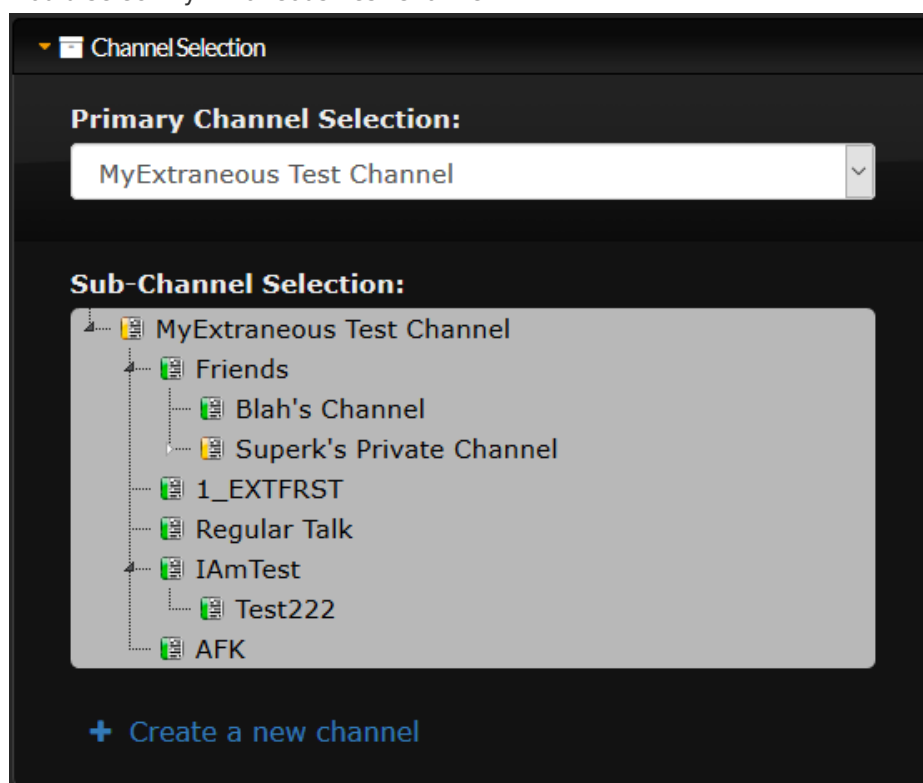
Channel Selection

Primary Channel Selection:

MyExtraneous Test Channel

Sub-Channel Selection:

MyExtraneous Test Channel
Friends
Blah's Channel
Superk's Private Channel
1_EXTFRST
Regular Talk
IAmTest
Test222
AFK

+ Create a new channel